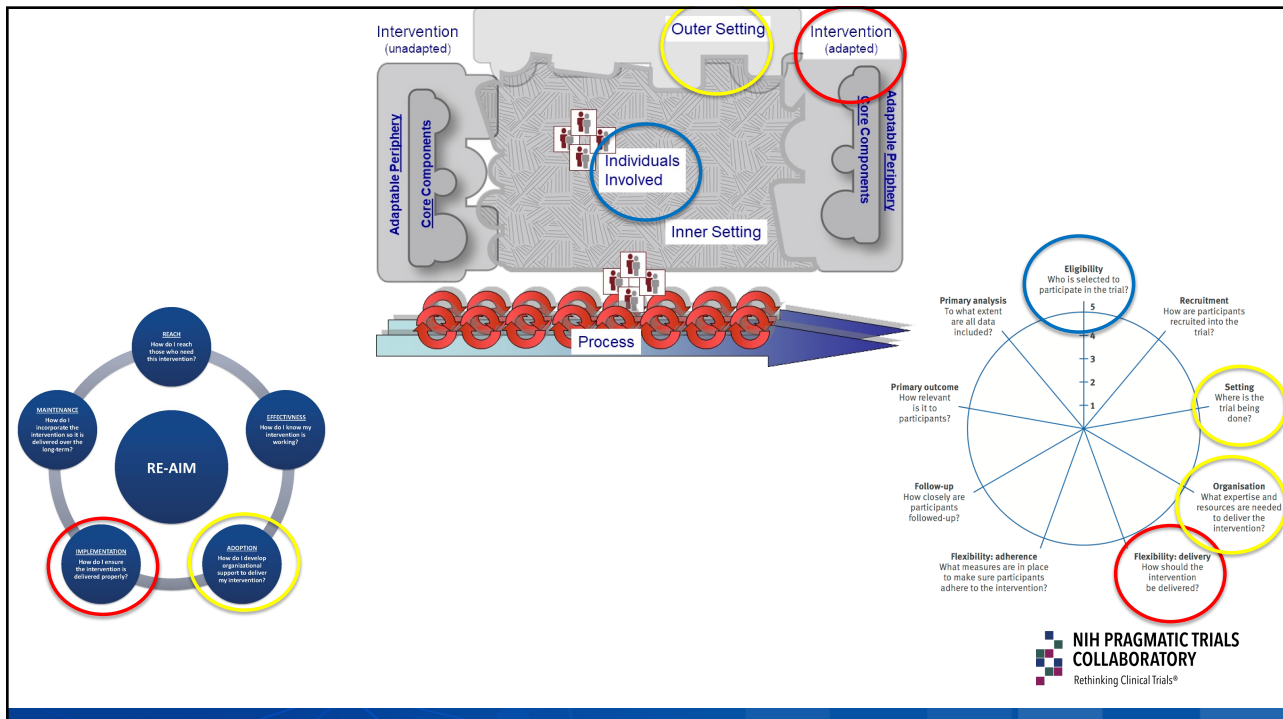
Intervention (unadapted)

Outer Setting

Intervention (adapted)

Adaptable Periphery

Core Components

Individuals Involved

Core Components

Adaptable Periphery

Inner Setting

Process

REACH
How do I reach those who need this intervention?

EFFECTIVENESS
How do I know my intervention is working?

ADOPTION
How do I develop organizational support to deliver my intervention?

IMPLEMENTATION
How do I ensure the intervention is delivered properly?

MAINTENANCE
How do I incorporate the intervention so it is delivered over the long-term?

RE-AIM

Eligibility
Who is selected to participate in the trial?

Recruitment
How are participants recruited into the trial?

Setting
Where is the trial being done?

Organisation
What expertise and resources are needed to deliver the intervention?

Flexibility: delivery
How should the intervention be delivered?

Flexibility: adherence
What measures are in place to make sure participants adhere to the intervention?

Follow-up
How closely are participants followed-up?

Primary outcome
How relevant is it to participants?

Primary analysis
To what extent are all data included?

5
4
3
2
1

NIH PRAGMATIC TRIALS COLLABORATORY
Rethinking Clinical Trials®